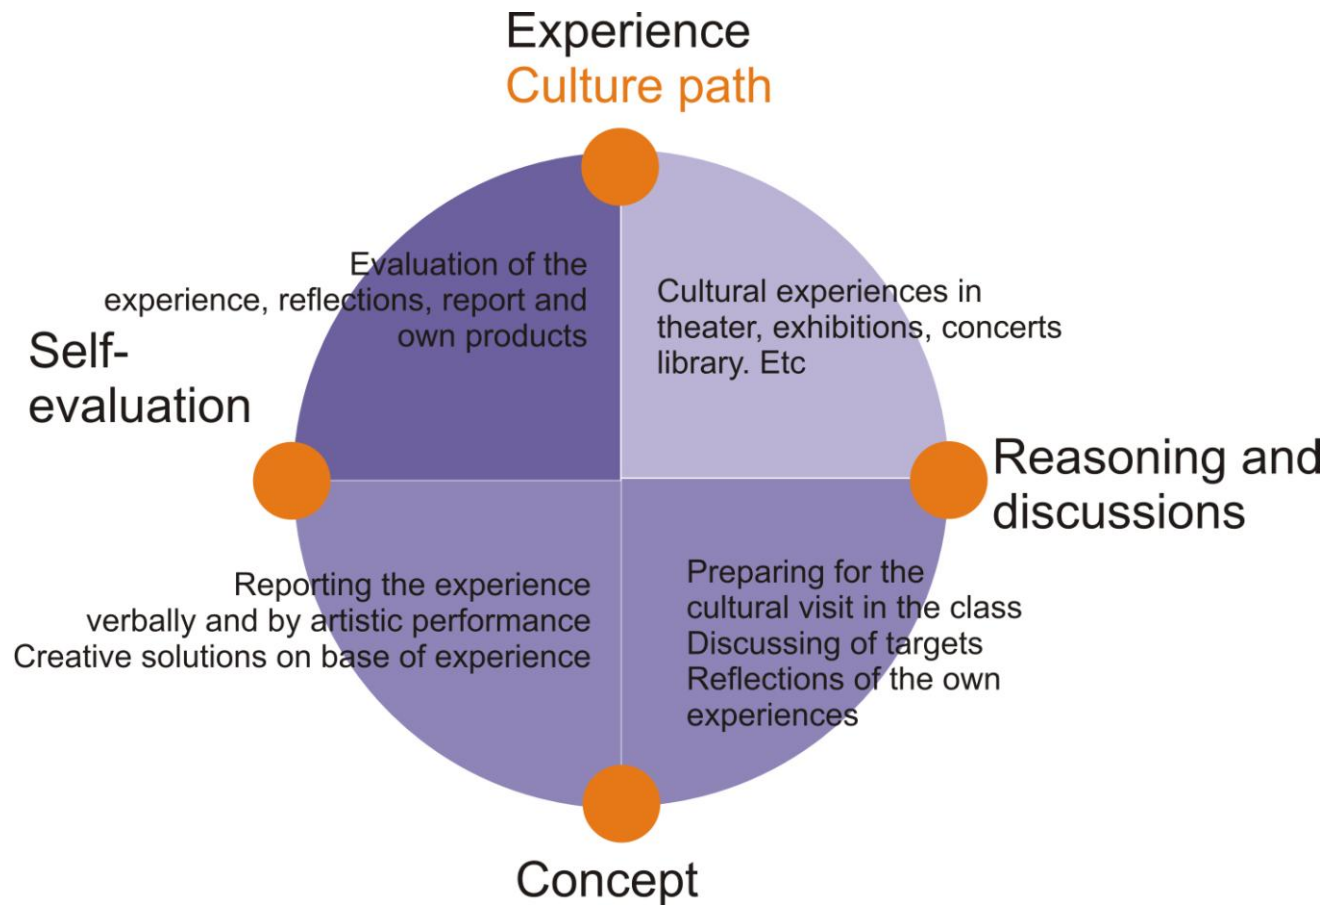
Experience
Culture path

Evaluation of the experience, reflections, report and own products

Cultural experiences in theater, exhibitions, concerts library. Etc

Self-evaluation

Reasoning and discussions

Reporting the experience verbally and by artistic performance
Creative solutions on base of experience

Preparing for the cultural visit in the class
Discussing of targets
Reflections of the own experiences

Concept